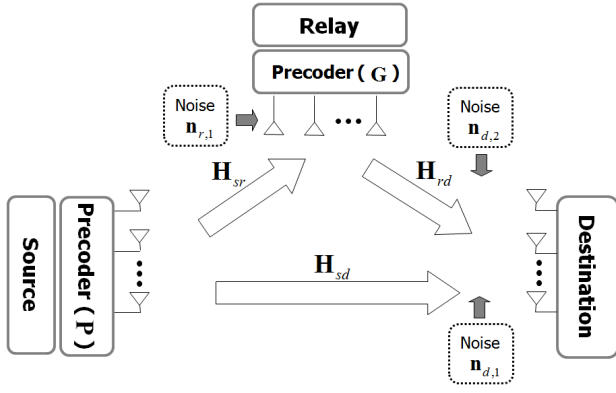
Relay

Precoder ( $\mathbf{G}$ )

Noise $\mathbf{n}_{r,1}$

Noise $\mathbf{n}_{d,2}$

$\mathbf{H}_{sr}$

$\mathbf{H}_{rd}$

Source

Precoder ( $\mathbf{P}$ )

$\mathbf{H}_{sd}$

Destination

Noise $\mathbf{n}_{d,1}$